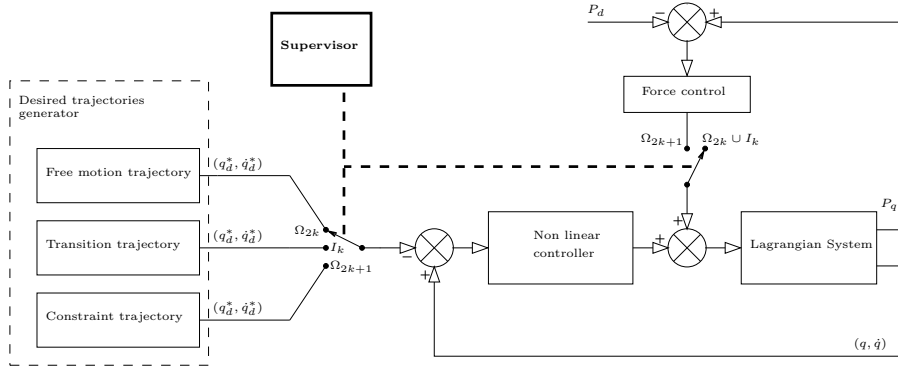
$P_d$

$-$

$+$

Supervisor

Desired trajectories generator

Force control

$\Omega_{2k+1}$

$\Omega_{2k} \cup I_k$

Free motion trajectory

$(q_d^*, \dot{q}_d^*)$

$\Omega_{2k}$

$+$

$P_q$

Transition trajectory

$(q_d^*, \dot{q}_d^*)$

$I_k$

$-$

Non linear controller

$+$

Lagrangian System

$\Omega_{2k+1}$

$+$

Constraint trajectory

$(q_d^*, \dot{q}_d^*)$

$(q, \dot{q})$